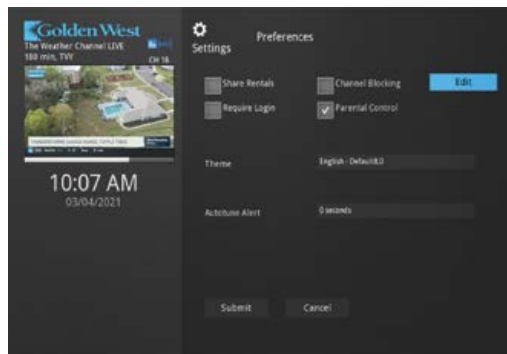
Golden West
The Weather Channel LIVE
180 min, TVY
CH 16

10:07 AM
03/04/2021

Settings
Preferences

Share Rentals
Channel Blocking
Edit
Require Login
Parental Control

Theme
English - Default0.0

Autotune Alert
0 seconds

Submit
Cancel